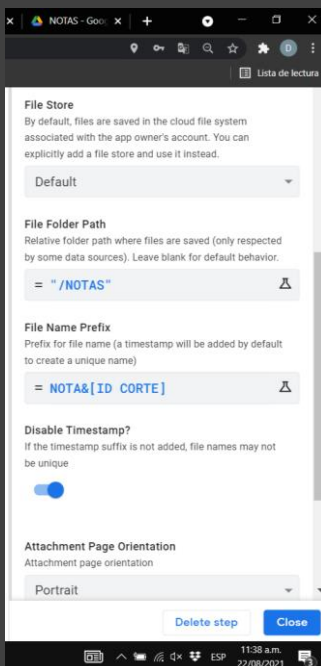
NOTAS - Goo

D

Lista de lectura

File Store
By default, files are saved in the cloud file system associated with the app owner's account. You can explicitly add a file store and use it instead.

Default

File Folder Path
Relative folder path where files are saved (only respected by some data sources). Leave blank for default behavior.

= "/NOTAS"

File Name Prefix
Prefix for file name (a timestamp will be added by default to create a unique name)

= NOTA&[ID CORTE]

Disable Timestamp?
If the timestamp suffix is not added, file names may not be unique

Attachment Page Orientation
Attachment page orientation

Portrait

Delete step

Close

ESP 11:38 a.m. 22/08/2021